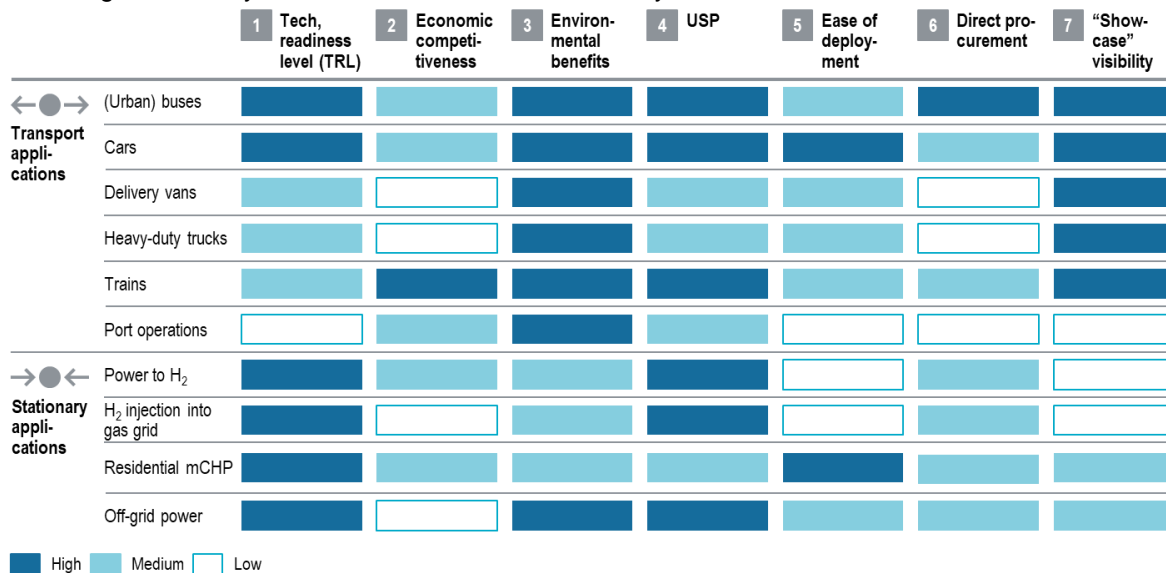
| | | 1 Tech, readiness level (TRL) | 2 Economic competitiveness | 3 Environmental benefits | 4 USP | 5 Ease of deployment | 6 Direct procurement | 7 "Showcase" visibility |
|---|---|---|---|---|---|---|---|---|
| Transport applications | (Urban) buses | High | Medium | High | High | Medium | High | High |
| | Cars | High | Medium | High | High | High | Medium | High |
| | Delivery vans | Medium | Low | High | High | Medium | Low | High |
| | Heavy-duty trucks | Medium | Low | High | High | Medium | Low | High |
| | Trains | Medium | High | High | High | Medium | Medium | High |
| | Port operations | Low | Medium | High | Medium | Low | Low | Low |
| Stationary applications | Power to $H_2$ | High | Medium | Medium | High | Low | Medium | Low |
| | $H_2$ injection into gas grid | High | Low | Medium | High | Low | Medium | Low |
| | Residential mCHP | High | Medium | Medium | Medium | High | Medium | Medium |
| | Off-grid power | High | Low | High | High | Medium | Medium | Medium |

High Medium Low